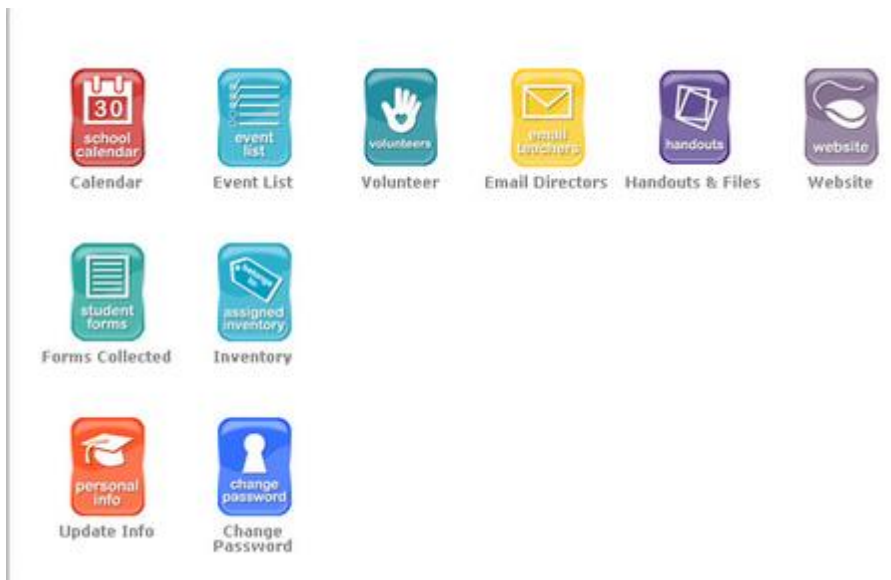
30
school calendar
Calendar

event list
Event List

volunteers
Volunteer

email teachers
Email Directors

handouts
Handouts & Files

website
Website

student forms
Forms Collected

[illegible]
assigned inventory
Inventory

personal info
Update Info

change password
Change Password